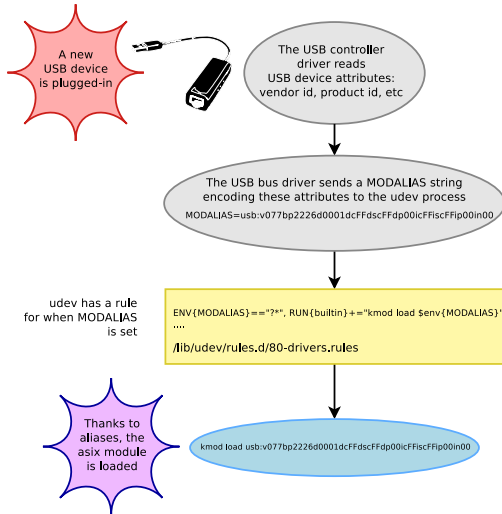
A new USB device is plugged-in

The USB controller driver reads USB device attributes: vendor id, product id, etc

The USB bus driver sends a MODALIAS string encoding these attributes to the udev process

MODALIAS=usb:v077bp2226d0001dcFFdscFFdp00icFFiscFFip00in00

udev has a rule for when MODALIAS is set

ENV{MODALIAS}=="?*", RUN{builtin}+="kmod load $env{MODALIAS}"
....

/lib/udev/rules.d/80-drivers.rules

Thanks to aliases, the asix module is loaded

kmod load usb:v077bp2226d0001dcFFdscFFdp00icFFiscFFip00in00